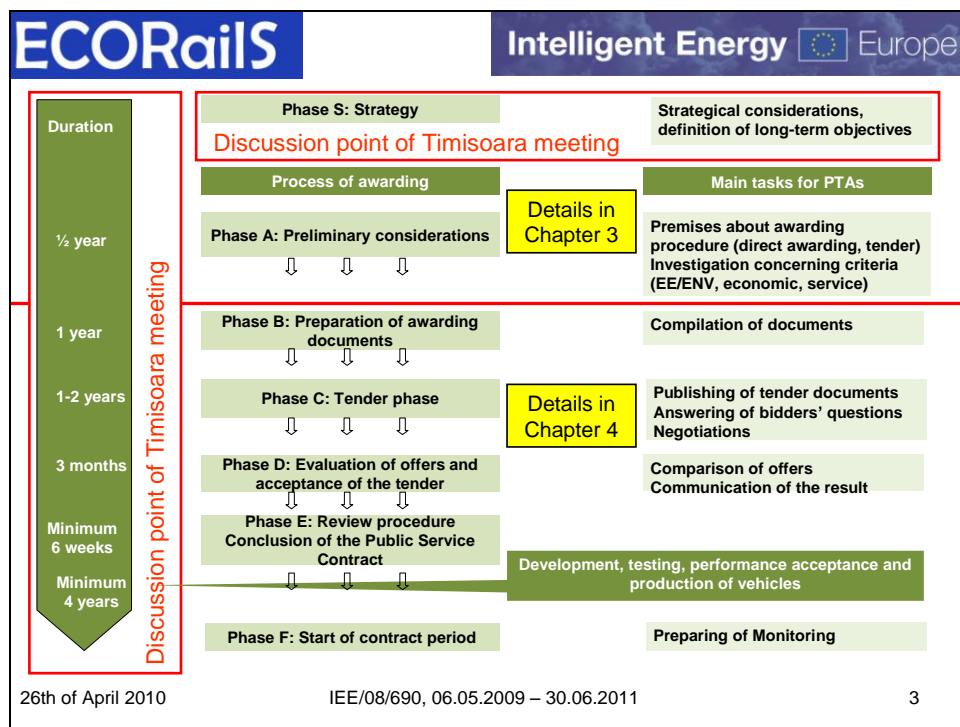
ECORailS

Intelligent Energy Europe

Duration

½ year

1 year

1-2 years

3 months

Minimum 6 weeks

Minimum 4 years

Discussion point of Timisoara meeting

Phase S: Strategy

Discussion point of Timisoara meeting

Strategical considerations, definition of long-term objectives

Process of awarding

Main tasks for PTAs

Phase A: Preliminary considerations

Details in Chapter 3

Premises about awarding procedure (direct awarding, tender)
Investigation concerning criteria (EE/ENV, economic, service)

Phase B: Preparation of awarding documents

Compilation of documents

Phase C: Tender phase

Details in Chapter 4

Publishing of tender documents
Answering of bidders' questions
Negotiations

Phase D: Evaluation of offers and acceptance of the tender

Comparison of offers
Communication of the result

Phase E: Review procedure
Conclusion of the Public Service Contract

Development, testing, performance acceptance and production of vehicles

Phase F: Start of contract period

Preparing of Monitoring

26th of April 2010

IEE/08/690, 06.05.2009 – 30.06.2011

3